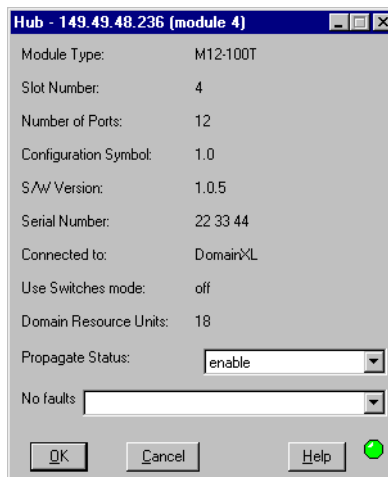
Hub - 149.49.48.236 (module 4)

| Module Type: | M12-100T |
|---|---|
| Slot Number: | 4 |
| Number of Ports: | 12 |
| Configuration Symbol: | 1.0 |
| S/W Version: | 1.0.5 |
| Serial Number: | 22 33 44 |
| Connected to: | DomainXL |
| Use Switches mode: | off |
| Domain Resource Units: | 18 |

Propagate Status: enable

No faults

OK Cancel Help